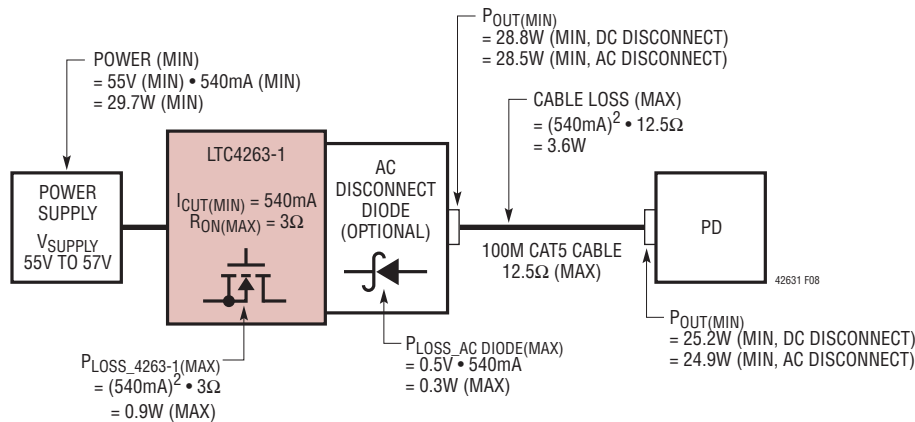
POWER (MIN)
= 55V (MIN) • 540mA (MIN)
= 29.7W (MIN)

$P_{OUT(MIN)}$
= 28.8W (MIN, DC DISCONNECT)
= 28.5W (MIN, AC DISCONNECT)

CABLE LOSS (MAX)
= $(540mA)^2$ • 12.5Ω
= 3.6W

POWER SUPPLY
$V_{SUPPLY}$
55V TO 57V

LTC4263-1
$I_{CUT(MIN)}$ = 540mA
$R_{ON(MAX)}$ = 3Ω

AC DISCONNECT DIODE (OPTIONAL)

100M CAT5 CABLE
12.5Ω (MAX)

PD

42631 F08

$P_{OUT(MIN)}$
= 25.2W (MIN, DC DISCONNECT)
= 24.9W (MIN, AC DISCONNECT)

$P_{LOSS\_4263-1(MAX)}$
= $(540mA)^2$ • 3Ω
= 0.9W (MAX)

$P_{LOSS\_AC DIODE(MAX)}$
= 0.5V • 540mA
= 0.3W (MAX)